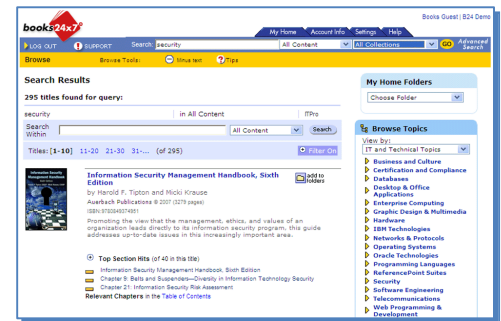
books24x7

Books Guest | B24 Demo

My Home | Account Info | Settings | Help

LOG OUT | SUPPORT | Search: security | All Content | All Collections | GO | Advanced Search

Browse | Browse Tools: | Minus text | Tips

Search Results

295 titles found for query:

security | in All Content | ITPro

Search Within | All Content | Search

Titles: [1-10] 11-20 21-30 31-... (of 295)

Filter On

Information Security Management Handbook, Sixth Edition

add to folders

by Harold F. Tipton and Micki Krause

Auerbach Publications © 2007 (3279 pages)

ISBN:9780849374951

Promoting the view that the management, ethics, and values of an organization leads directly to its information security program, this guide addresses up-to-date issues in this increasingly important area.

Top Section Hits (of 40 in this title)

Information Security Management Handbook, Sixth Edition

Chapter 9: Belts and Suspenders—Diversity in Information Technology Security

Chapter 21: Information Security Risk Assessment

Relevant Chapters in the Table of Contents

My Home Folders

Choose Folder

Browse Topics

View by:

IT and Technical Topics

Business and Culture
Certification and Compliance
Databases
Desktop & Office Applications
Enterprise Computing
Graphic Design & Multimedia
Hardware
IBM Technologies
Networks & Protocols
Operating Systems
Oracle Technologies
Programming Languages
ReferencePoint Suites
Security
Software Engineering
Telecommunications
Web Programming & Development